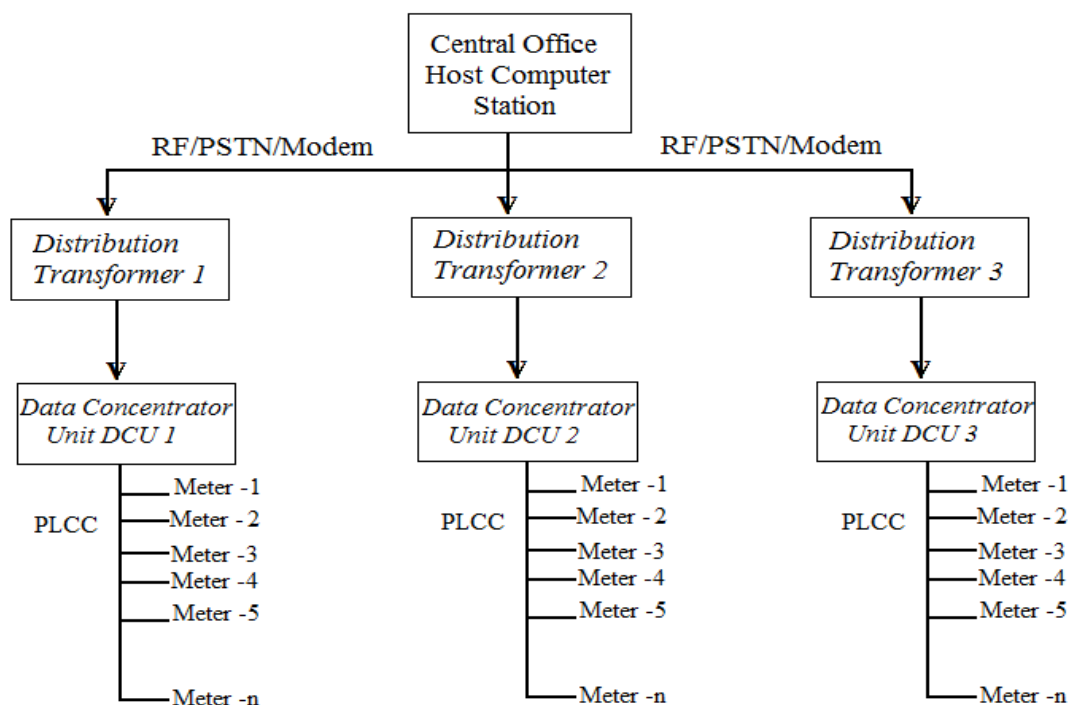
Central Office Host Computer Station

RF/PSTN/Modem

RF/PSTN/Modem

Distribution Transformer 1

Distribution Transformer 2

Distribution Transformer 3

Data Concentrator Unit DCU 1

Data Concentrator Unit DCU 2

Data Concentrator Unit DCU 3

PLCC
Meter -1
Meter - 2
Meter -3
Meter -4
Meter -5
Meter -n

PLCC
Meter -1
Meter - 2
Meter -3
Meter -4
Meter -5
Meter -n

PLCC
Meter -1
Meter - 2
Meter -3
Meter -4
Meter -5
Meter -n